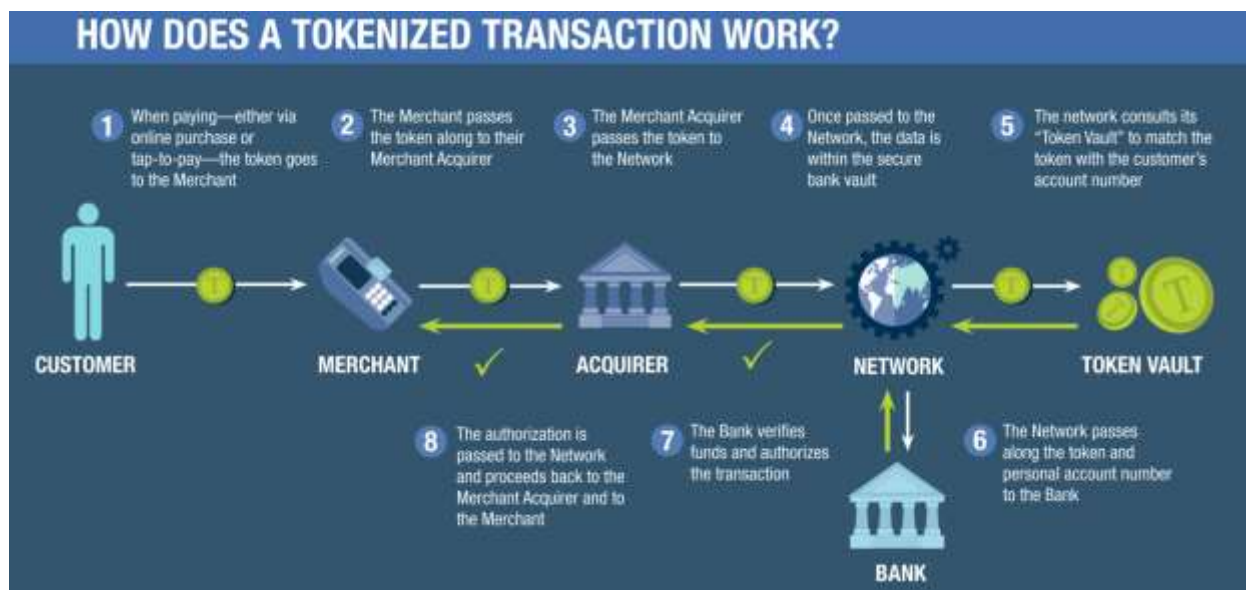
HOW DOES A TOKENIZED TRANSACTION WORK?

1 When paying—either via online purchase or tap-to-pay—the token goes to the Merchant

2 The Merchant passes the token along to their Merchant Acquirer

3 The Merchant Acquirer passes the token to the Network

4 Once passed to the Network, the data is within the secure bank vault

5 The network consults its "Token Vault" to match the token with the customer's account number

T T T T T

CUSTOMER

MERCHANT

ACQUIRER

NETWORK

TOKEN VAULT

8 The authorization is passed to the Network and proceeds back to the Merchant Acquirer and to the Merchant

7 The Bank verifies funds and authorizes the transaction

6 The Network passes along the token and personal account number to the Bank

BANK